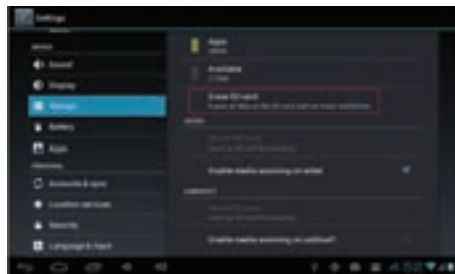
Settings

DEVICE

Sound

Display

Storage

Battery

Apps

PERSONAL

Accounts & sync

Location services

Security

Language & input

Apps

Available

Erase SD card

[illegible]

Enable media scanning on sdcard

Enable media scanning on usbhost?